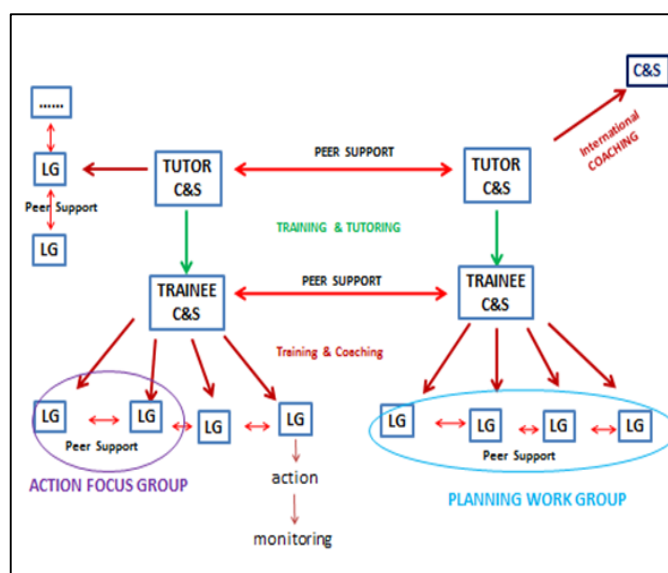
C&S

International COACHING

......

LG

Peer Support

LG

TUTOR C&S

PEER SUPPORT

TUTOR C&S

TRAINING & TUTORING

TRAINEE C&S

PEER SUPPORT

TRAINEE C&S

Training & Coaching

LG

LG

Peer Support

LG

LG

action

monitoring

ACTION FOCUS GROUP

LG

LG

LG

LG

Peer Support

PLANNING WORK GROUP